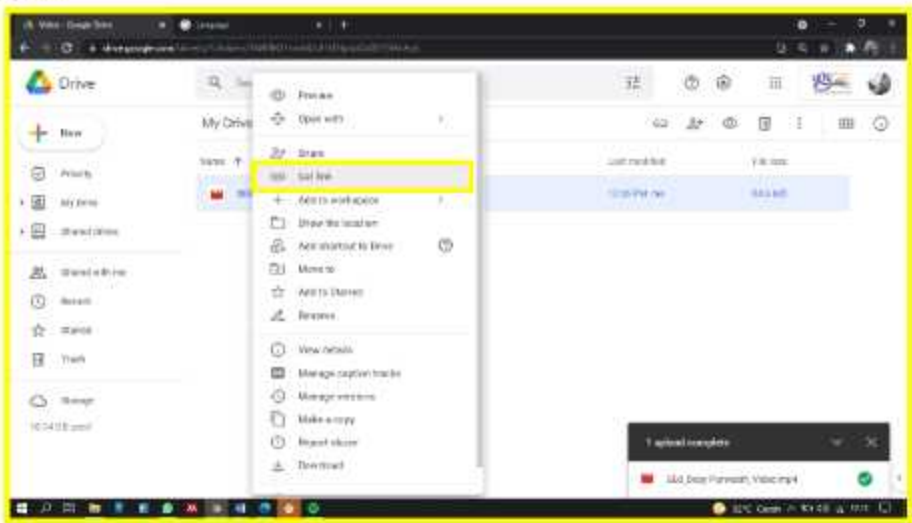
Drive

New

My Drive

Priority

My Drive

Shared drives

Shared with me

Recent

Starred

Trash

Storage

Name

Last modified

File size

Preview

Open with

Share

Get link

Add to workspace

Show file location

Add shortcut to Drive

Move to

Add to Starred

Rename

View details

Manage caption tracks

Manage versions

Make a copy

Report abuse

Download

1 upload complete

Video.mp4